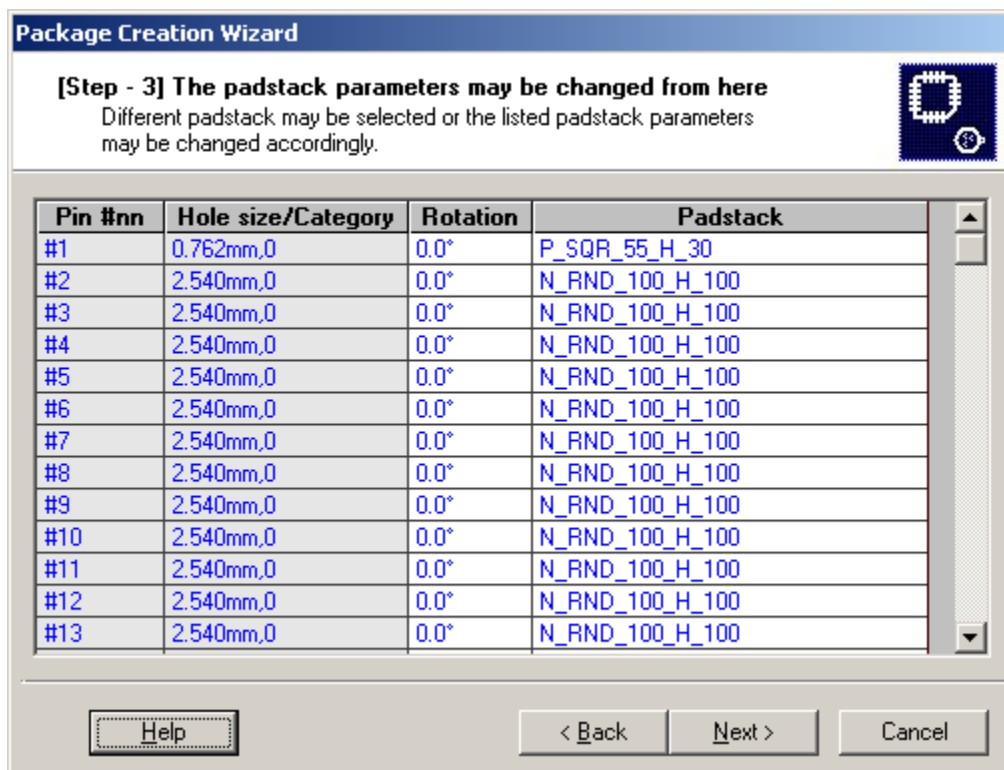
Package Creation Wizard

[Step - 3] The padstack parameters may be changed from here
Different padstack may be selected or the listed padstack parameters may be changed accordingly.

| Pin #nn | Hole size/Category | Rotation | Padstack |
|---|---|---|---|
| #1 | 0.762mm,0 | 0.0° | P_SQR_55_H_30 |
| #2 | 2.540mm,0 | 0.0° | N_RND_100_H_100 |
| #3 | 2.540mm,0 | 0.0° | N_RND_100_H_100 |
| #4 | 2.540mm,0 | 0.0° | N_RND_100_H_100 |
| #5 | 2.540mm,0 | 0.0° | N_RND_100_H_100 |
| #6 | 2.540mm,0 | 0.0° | N_RND_100_H_100 |
| #7 | 2.540mm,0 | 0.0° | N_RND_100_H_100 |
| #8 | 2.540mm,0 | 0.0° | N_RND_100_H_100 |
| #9 | 2.540mm,0 | 0.0° | N_RND_100_H_100 |
| #10 | 2.540mm,0 | 0.0° | N_RND_100_H_100 |
| #11 | 2.540mm,0 | 0.0° | N_RND_100_H_100 |
| #12 | 2.540mm,0 | 0.0° | N_RND_100_H_100 |
| #13 | 2.540mm,0 | 0.0° | N_RND_100_H_100 |

Help
< Back
Next >
Cancel